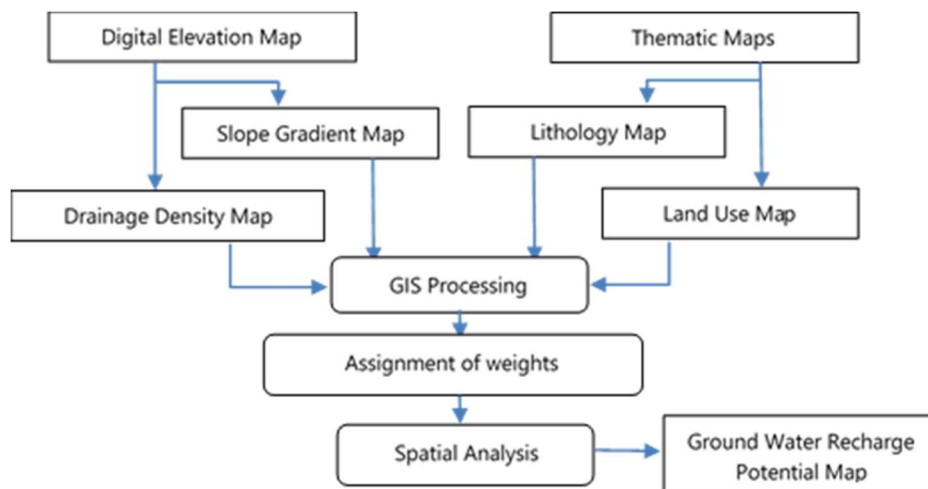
Digital Elevation Map

Thematic Maps

Slope Gradient Map

Lithology Map

Drainage Density Map

Land Use Map

GIS Processing

Assignment of weights

Spatial Analysis

Ground Water Recharge Potential Map